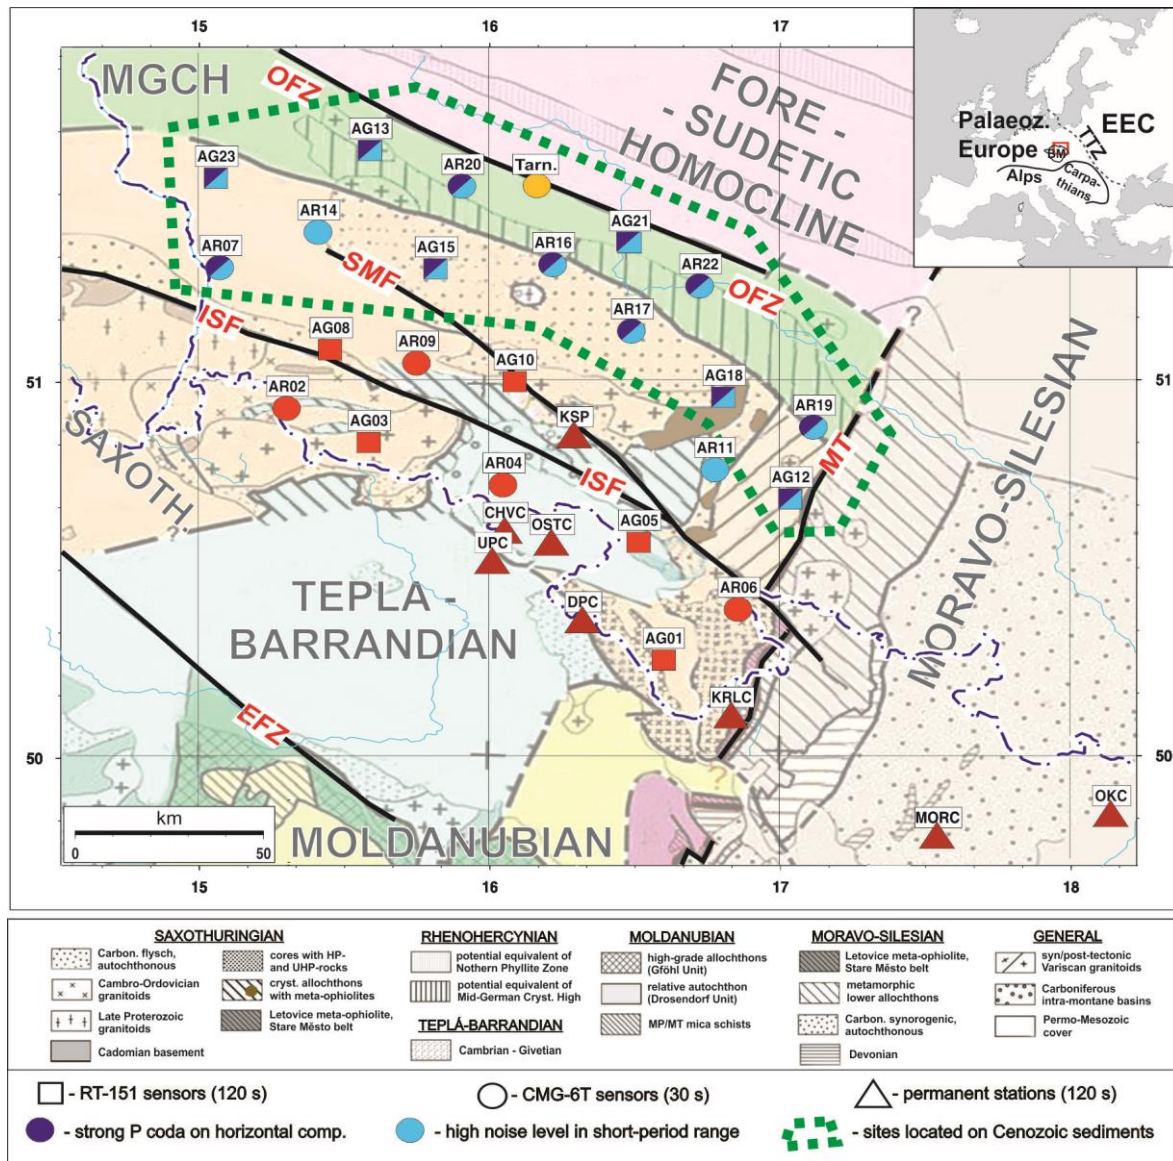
15 16 17

MGCH
OFZ
FORE - SUDETIC HOMOCLINE
AG13
AG23
AR20
Tarn.
AR14
AG21
AR07
AG15
AR16
AR22
SMF
OFZ
AR17
ISF
AG08
AR09
AG10
AG18
MORAVO-SILESIAN
AR02
AR19
AG03
KSP
SAXOTH.
AR11
MT
AR04
AG12
ISF
CHVC
OSTC
AG05
UPC
TEPLA - BARRANDIAN
DPC
AR06
AG01
KRLC
EFZ
km
0 50
MOLDANUBIAN
MORC
OKC

51
51
50
50

15 16 17 18

Palaeoz. Europe
BM
TTZ
EEC
Alps
Carpathians

SAXOTHURINGIAN
Carbon. flysch, autochthonous
cores with HP- and UHP-rocks
Cambro-Ordovician granitoids
cryst. allochthons with meta-ophiolites
Late Proterozoic granitoids
Letovice meta-ophiolite, Stare Město belt
Cadomian basement

RHENOHERCYNIAN
potential equivalent of Northern Phyllite Zone
potential equivalent of Mid-German Cryst. High

TEPLÁ-BARRANDIAN
Cambrian - Givetian

MOLDANUBIAN
high-grade allochthons (Gföhl Unit)
relative autochthon (Drosendorf Unit)
MP/MT mica schists

MORAVO-SILESIAN
Letovice meta-ophiolite, Stare Město belt
metamorphic lower allochthons
Carbon. synorogenic, autochthonous
Devonian

GENERAL
syn/post-tectonic Variscan granitoids
Carboniferous intra-montane basins
Permo-Mesozoic cover

- RT-151 sensors (120 s)
- CMG-6T sensors (30 s)
- permanent stations (120 s)
- strong P coda on horizontal comp.
- high noise level in short-period range
- sites located on Cenozoic sediments